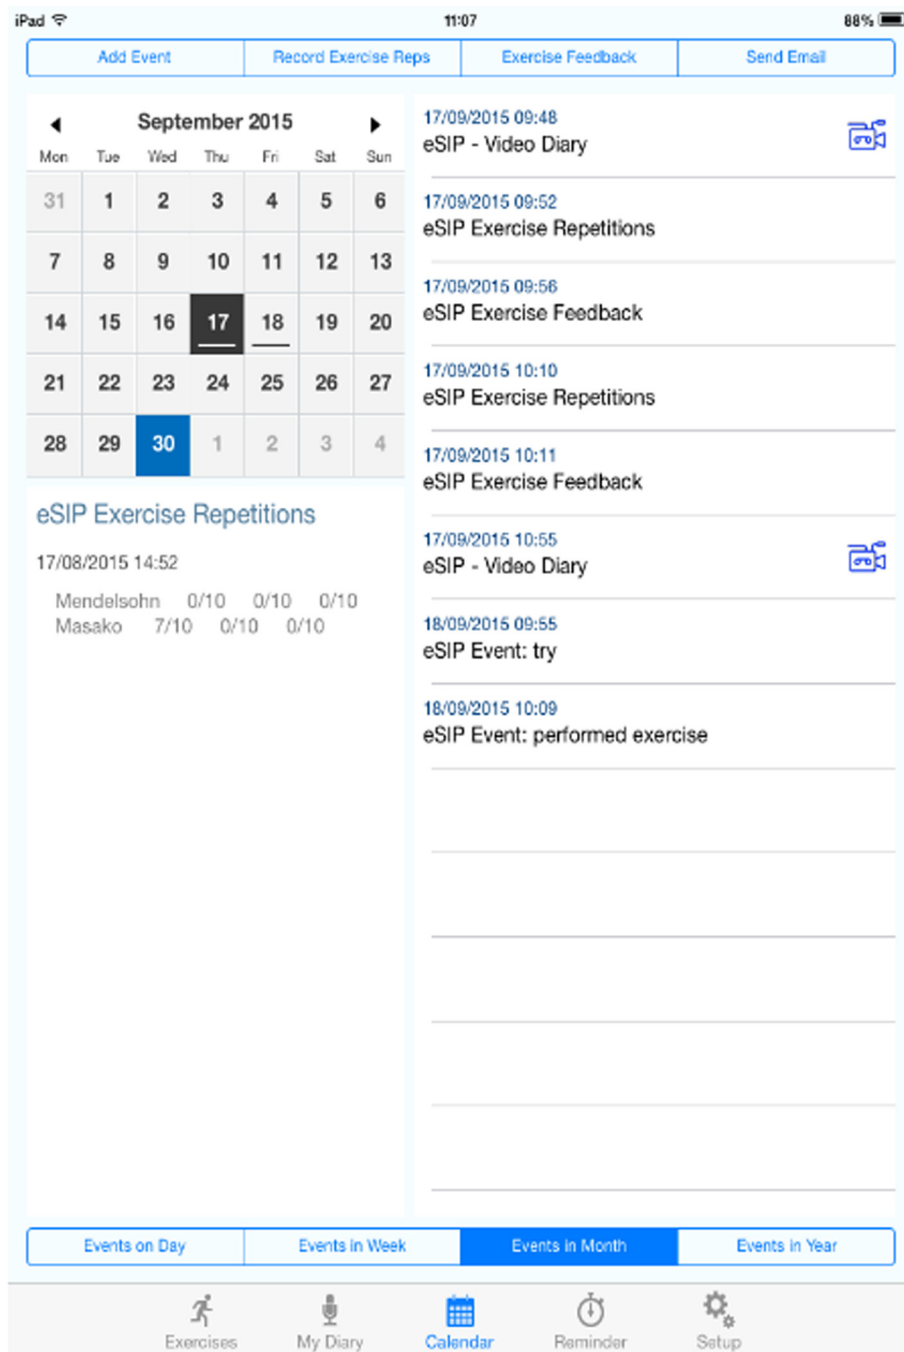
iPad 11:07 88%

Add Event | Record Exercise Reps | Exercise Feedback | Send Email

September 2015

| Mon | Tue | Wed | Thu | Fri | Sat | Sun |
|---|---|---|---|---|---|---|
| 31 | 1 | 2 | 3 | 4 | 5 | 6 |
| 7 | 8 | 9 | 10 | 11 | 12 | 13 |
| 14 | 15 | 16 | 17 | 18 | 19 | 20 |
| 21 | 22 | 23 | 24 | 25 | 26 | 27 |
| 28 | 29 | 30 | 1 | 2 | 3 | 4 |

eSIP Exercise Repetitions

17/08/2015 14:52

Mendelsohn 0/10 0/10 0/10
Masako 7/10 0/10 0/10

17/09/2015 09:48
eSIP - Video Diary

17/09/2015 09:52
eSIP Exercise Repetitions

17/09/2015 09:56
eSIP Exercise Feedback

17/09/2015 10:10
eSIP Exercise Repetitions

17/09/2015 10:11
eSIP Exercise Feedback

17/09/2015 10:55
eSIP - Video Diary

18/09/2015 09:55
eSIP Event: try

18/09/2015 10:09
eSIP Event: performed exercise

Events on Day | Events in Week | Events in Month | Events in Year

Exercises My Diary Calendar Reminder Setup